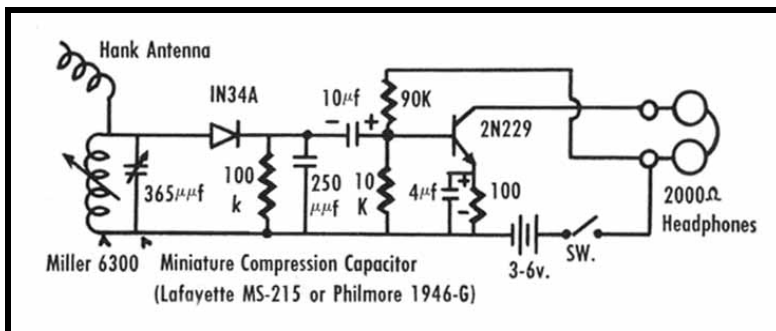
Hank Antenna

IN34A

10$\mu$f

90K

2N229

365$\mu\mu$f

100 k

250 $\mu\mu$f

10 K

4$\mu$f

100

2000$\Omega$ Headphones

Miller 6300

Miniature Compression Capacitor

(Lafayette MS-215 or Philmore 1946-G)

3-6v.

SW.